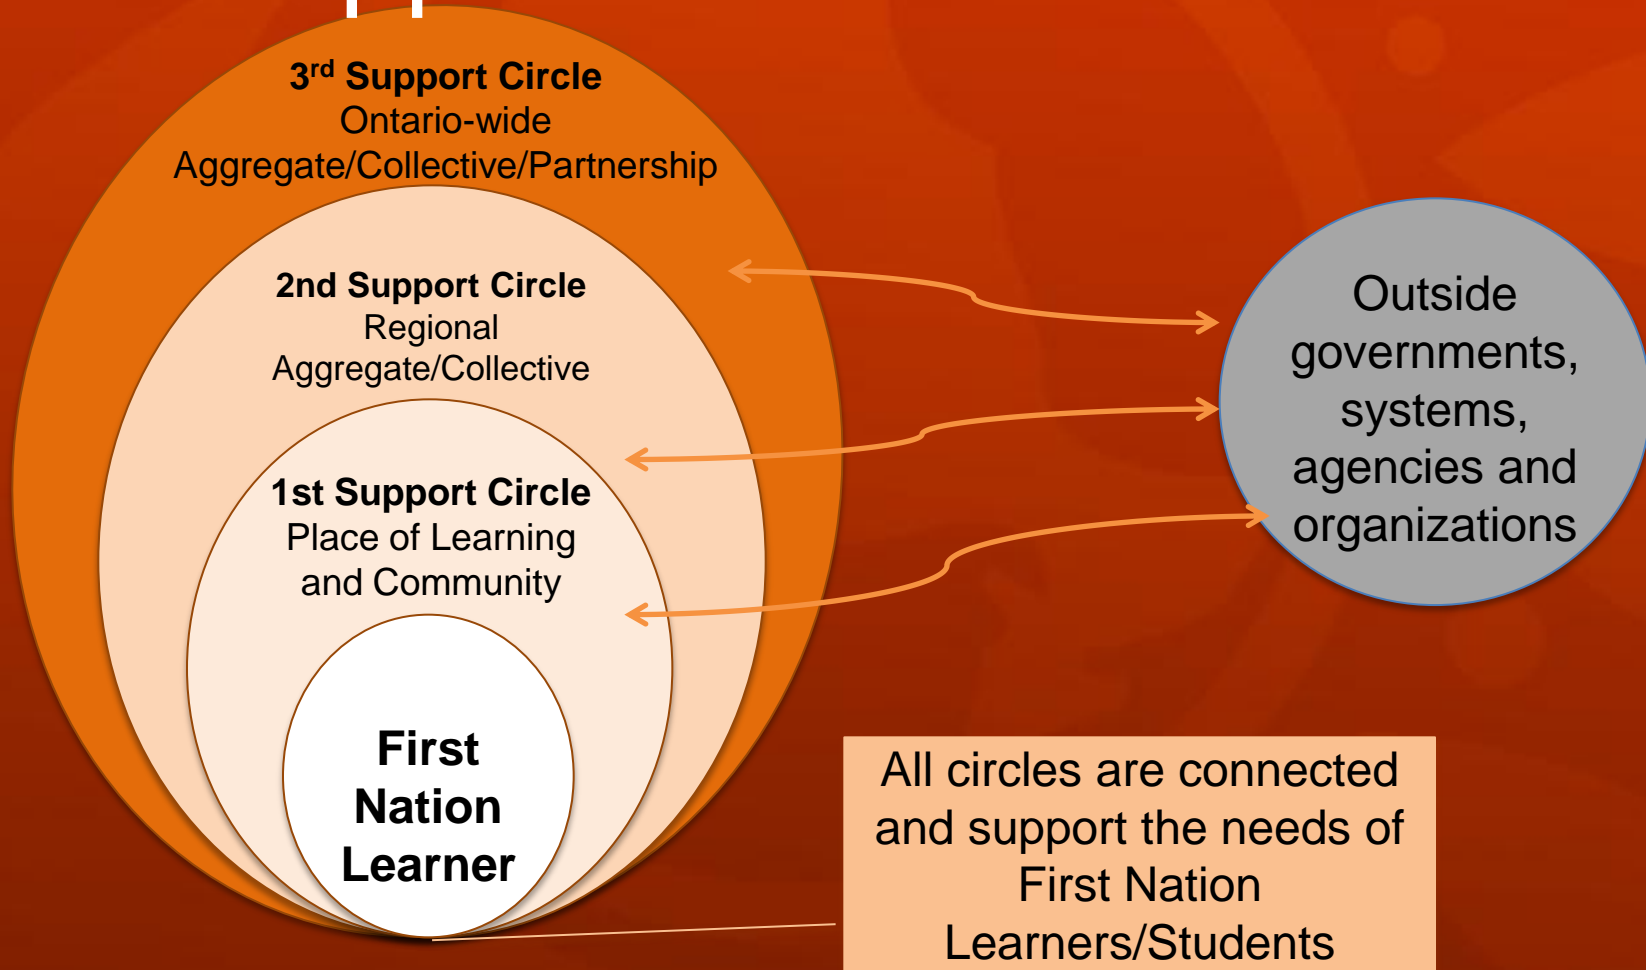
3$^{rd}$ Support Circle
Ontario-wide
Aggregate/Collective/Partnership

2nd Support Circle
Regional
Aggregate/Collective

1st Support Circle
Place of Learning and Community

First Nation Learner

Outside governments, systems, agencies and organizations

All circles are connected and support the needs of First Nation Learners/Students